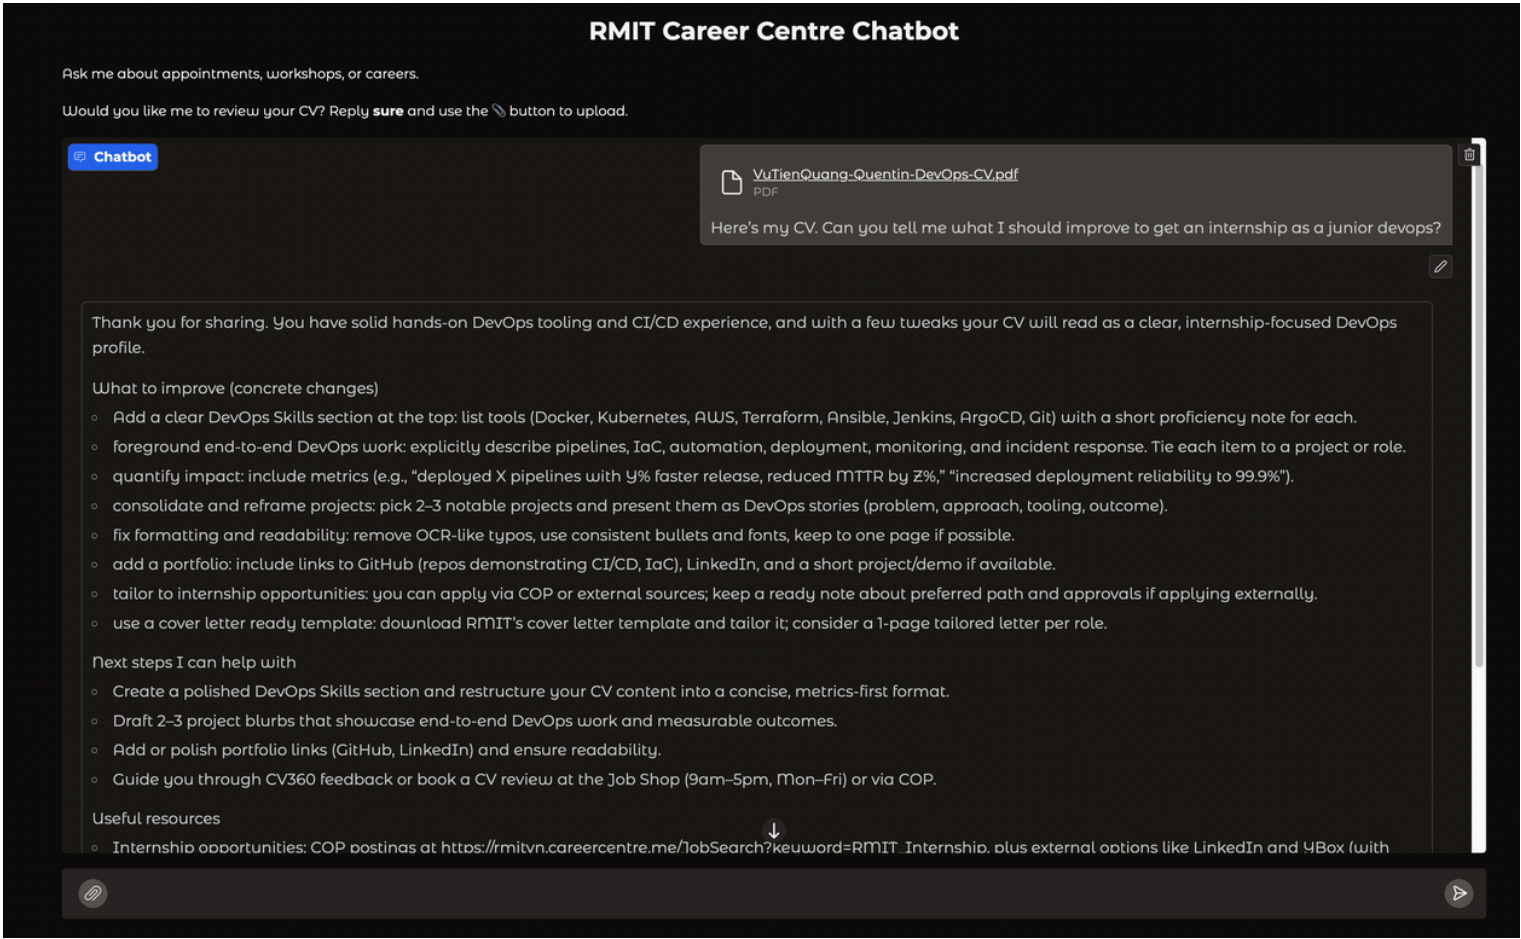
RMIT Career Centre Chatbot

Ask me about appointments, workshops, or careers.

Would you like me to review your CV? Reply **sure** and use the 📎 button to upload.

Chatbot

VuTienQuang-Quentin-DevOps-CV.pdf
PDF

Here's my CV. Can you tell me what I should improve to get an internship as a junior devops?

Thank you for sharing. You have solid hands-on DevOps tooling and CI/CD experience, and with a few tweaks your CV will read as a clear, internship-focused DevOps profile.

What to improve (concrete changes)
- Add a clear DevOps Skills section at the top: list tools (Docker, Kubernetes, AWS, Terraform, Ansible, Jenkins, ArgoCD, Git) with a short proficiency note for each.
- foreground end-to-end DevOps work: explicitly describe pipelines, IaC, automation, deployment, monitoring, and incident response. Tie each item to a project or role.
- quantify impact: include metrics (e.g., "deployed X pipelines with Y% faster release, reduced MTTR by Z%," "increased deployment reliability to 99.9%").
- consolidate and reframe projects: pick 2–3 notable projects and present them as DevOps stories (problem, approach, tooling, outcome).
- fix formatting and readability: remove OCR-like typos, use consistent bullets and fonts, keep to one page if possible.
- add a portfolio: include links to GitHub (repos demonstrating CI/CD, IaC), LinkedIn, and a short project/demo if available.
- tailor to internship opportunities: you can apply via COP or external sources; keep a ready note about preferred path and approvals if applying externally.
- use a cover letter ready template: download RMIT's cover letter template and tailor it; consider a 1-page tailored letter per role.

Next steps I can help with
- Create a polished DevOps Skills section and restructure your CV content into a concise, metrics-first format.
- Draft 2–3 project blurbs that showcase end-to-end DevOps work and measurable outcomes.
- Add or polish portfolio links (GitHub, LinkedIn) and ensure readability.
- Guide you through CV360 feedback or book a CV review at the Job Shop (9am–5pm, Mon–Fri) or via COP.

Useful resources
- Internship opportunities: COP postings at https://rmitvn.careercentre.me/JobSearch?keyword=RMIT Internship, plus external options like LinkedIn and YBox (with